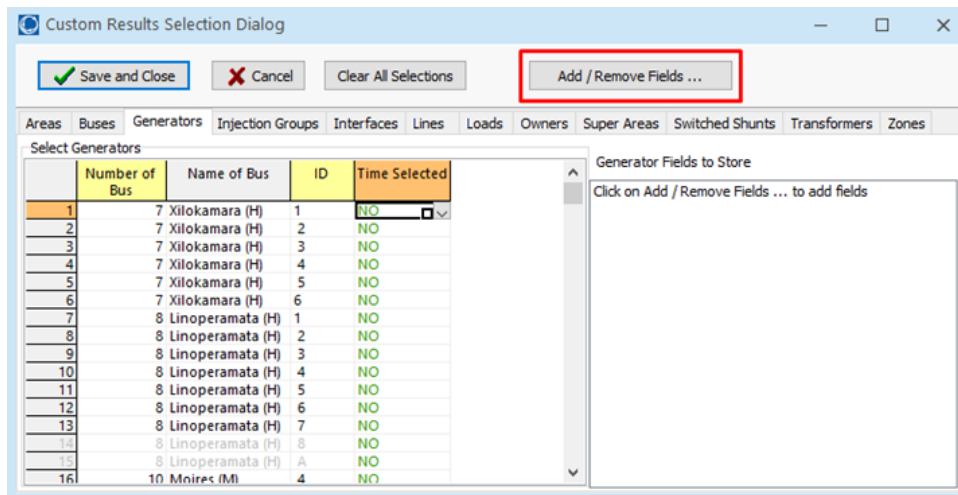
Custom Results Selection Dialog

Save and Close | Cancel | Clear All Selections | Add / Remove Fields ...

Areas | Buses | Generators | Injection Groups | Interfaces | Lines | Loads | Owners | Super Areas | Switched Shunts | Transformers | Zones

Select Generators

| | Number of Bus | Name of Bus | ID | Time Selected |
|---|---|---|---|---|
| 1 | 7 | Xilokamara (H) | 1 | NO |
| 2 | 7 | Xilokamara (H) | 2 | NO |
| 3 | 7 | Xilokamara (H) | 3 | NO |
| 4 | 7 | Xilokamara (H) | 4 | NO |
| 5 | 7 | Xilokamara (H) | 5 | NO |
| 6 | 7 | Xilokamara (H) | 6 | NO |
| 7 | 8 | Linoperamata (H) | 1 | NO |
| 8 | 8 | Linoperamata (H) | 2 | NO |
| 9 | 8 | Linoperamata (H) | 3 | NO |
| 10 | 8 | Linoperamata (H) | 4 | NO |
| 11 | 8 | Linoperamata (H) | 5 | NO |
| 12 | 8 | Linoperamata (H) | 6 | NO |
| 13 | 8 | Linoperamata (H) | 7 | NO |
| 14 | 8 | Linoperamata (H) | 8 | NO |
| 15 | 8 | Linoperamata (H) | A | NO |
| 16 | 10 | Moires (M) | 4 | NO |

Generator Fields to Store

Click on Add / Remove Fields ... to add fields